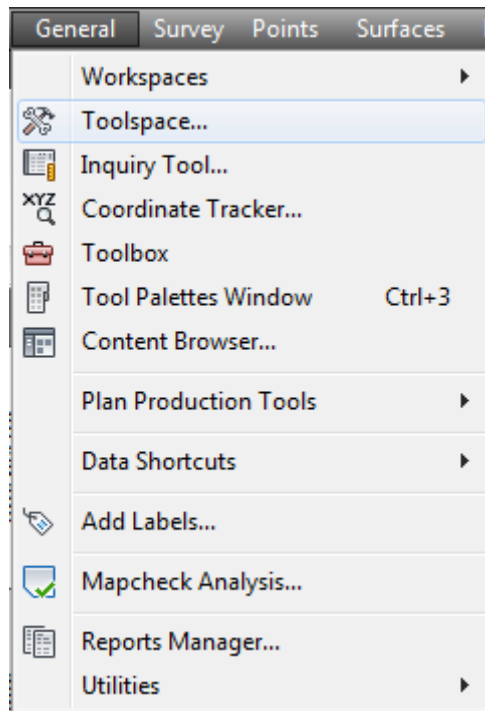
General Survey Points Surfaces

Workspaces
Toolspace...
Inquiry Tool...
XYZ
Coordinate Tracker...
Toolbox
Tool Palettes Window Ctrl+3
Content Browser...
Plan Production Tools
Data Shortcuts
Add Labels...
Mapcheck Analysis...
Reports Manager...
Utilities